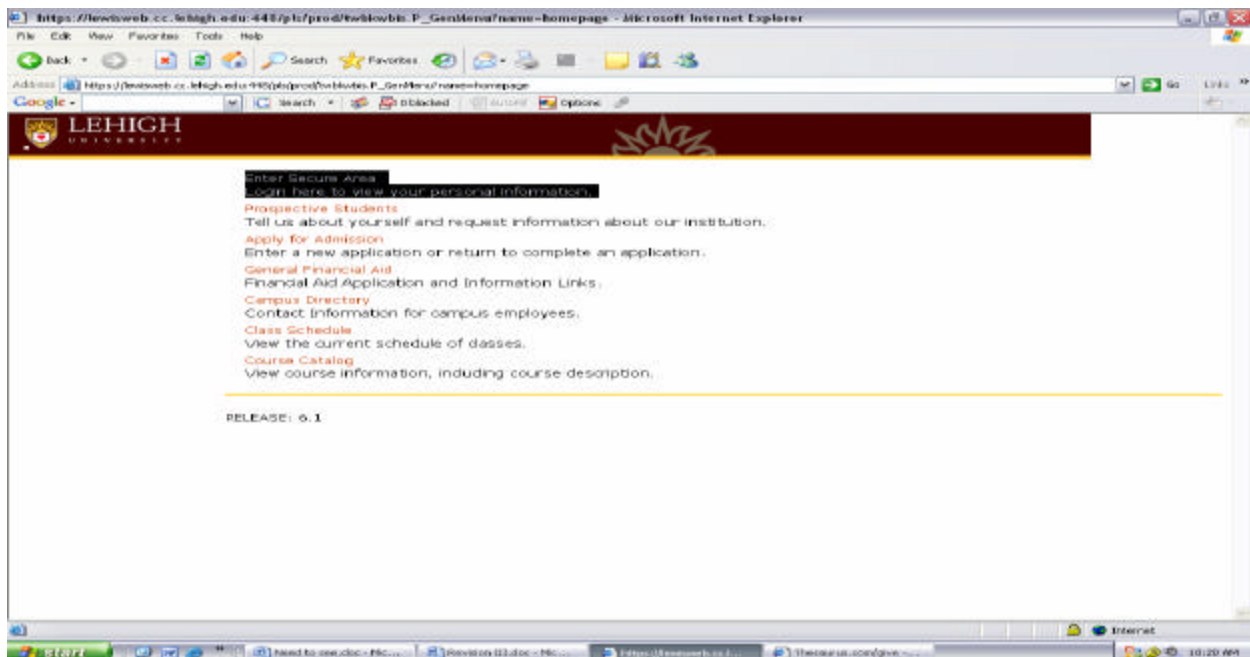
https://lewisweb.cc.lehigh.edu:448/pls/prod/twbkwbis.P_GenMenu?name=homepage - Microsoft Internet Explorer

File Edit View Favorites Tools Help

Back Search Favorites

Address https://lewisweb.cc.lehigh.edu:448/pls/prod/twbkwbis.P_GenMenu?name=homepage Go Links

Google Search 0 blocked AutoFill Options

LEHIGH UNIVERSITY

Enter Secure Area
Login here to view your personal information.

Prospective Students
Tell us about yourself and request information about our institution.

Apply for Admission
Enter a new application or return to complete an application.

General Financial Aid
Financial Aid Application and Information Links.

Campus Directory
Contact Information for campus employees.

Class Schedule
View the current schedule of classes.

Course Catalog
View course information, including course description.

RELEASE: 6.1

Internet

start Need to see.doc - Mic... Revision III.doc - Mic... https://lewisweb.cc.l... Thesaurus.com/give -... 10:20 AM